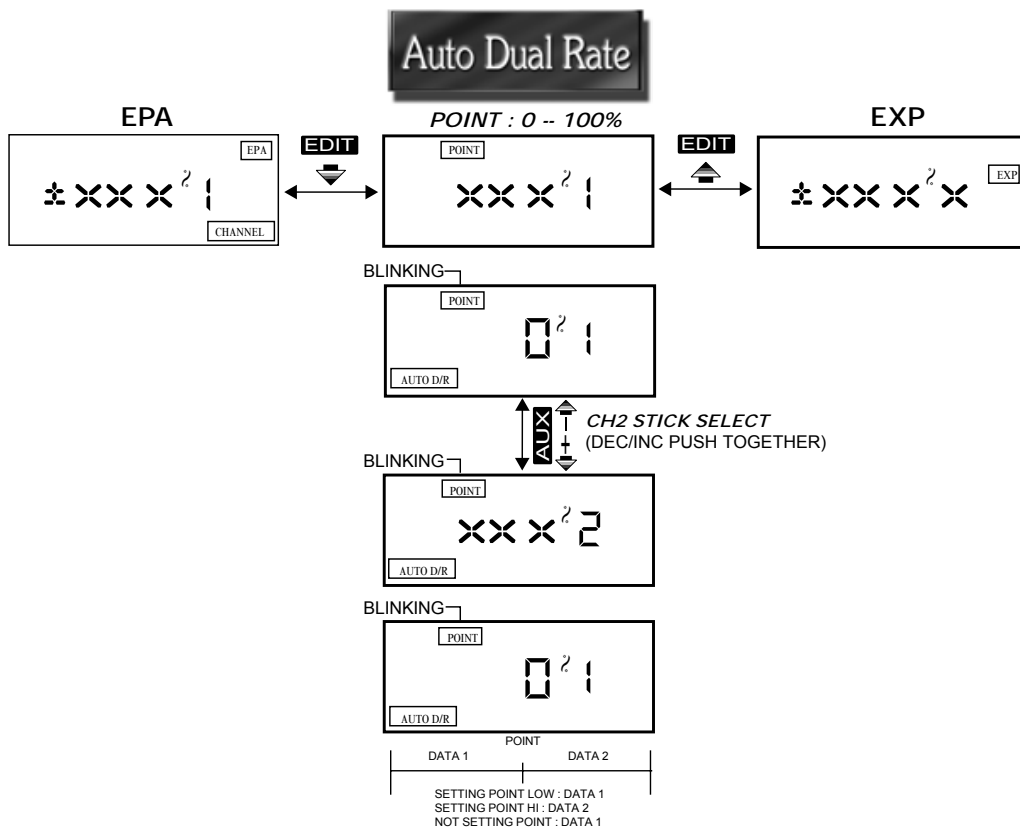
Auto Dual Rate

EPA

EDIT

POINT : 0 -- 100%

EDIT

EXP

EPA

±XXX 1

CHANNEL

POINT

XXX 1

±XXX X

EXP

BLINKING

POINT

0 1

AUTO D/R

AUX

CH2 STICK SELECT
(DEC/INC PUSH TOGETHER)

BLINKING

POINT

XXX 2

AUTO D/R

BLINKING

POINT

0 1

AUTO D/R

POINT

DATA 1

DATA 2

SETTING POINT LOW : DATA 1
SETTING POINT HI : DATA 2
NOT SETTING POINT : DATA 1